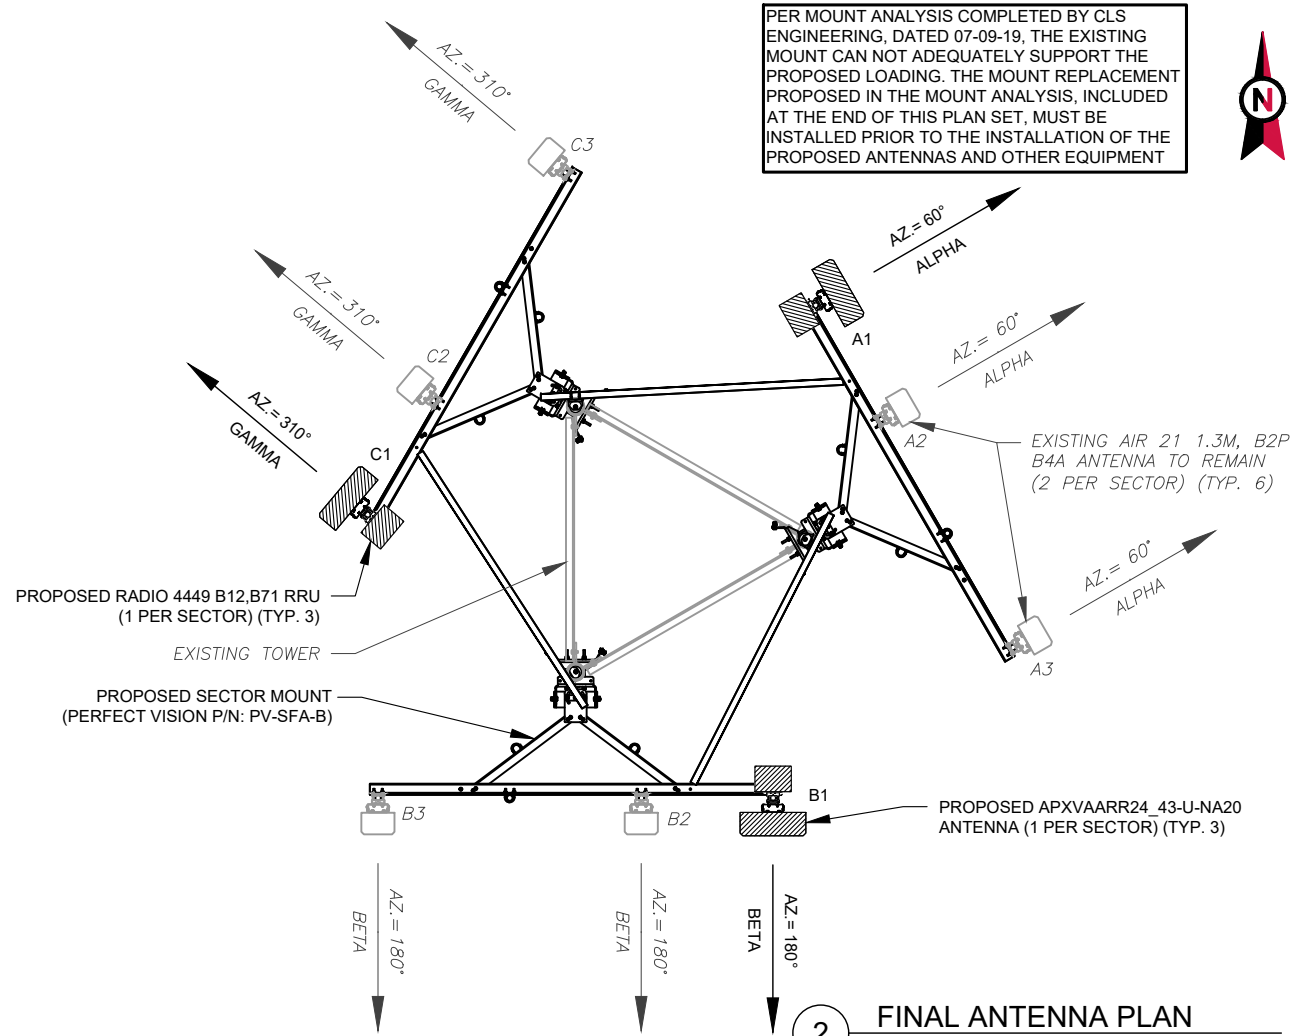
PER MOUNT ANALYSIS COMPLETED BY CLS ENGINEERING, DATED 07-09-19, THE EXISTING MOUNT CAN NOT ADEQUATELY SUPPORT THE PROPOSED LOADING. THE MOUNT REPLACEMENT PROPOSED IN THE MOUNT ANALYSIS, INCLUDED AT THE END OF THIS PLAN SET, MUST BE INSTALLED PRIOR TO THE INSTALLATION OF THE PROPOSED ANTENNAS AND OTHER EQUIPMENT

N

AZ.= 310°
GAMMA

C3

AZ.= 310°
GAMMA

C2

AZ.= 310°
GAMMA

C1

AZ.= 60°
ALPHA

A1

AZ.= 60°
ALPHA

A2

EXISTING AIR 21 1.3M, B2P B4A ANTENNA TO REMAIN (2 PER SECTOR) (TYP. 6)

AZ.= 60°
ALPHA

A3

PROPOSED RADIO 4449 B12,B71 RRU (1 PER SECTOR) (TYP. 3)

EXISTING TOWER

PROPOSED SECTOR MOUNT (PERFECT VISION P/N: PV-SFA-B)

B3

B2

B1

PROPOSED APXVAARR24_43-U-NA20 ANTENNA (1 PER SECTOR) (TYP. 3)

AZ.= 180°
BETA

AZ.= 180°
BETA

AZ.= 180°
BETA

2

FINAL ANTENNA PLAN